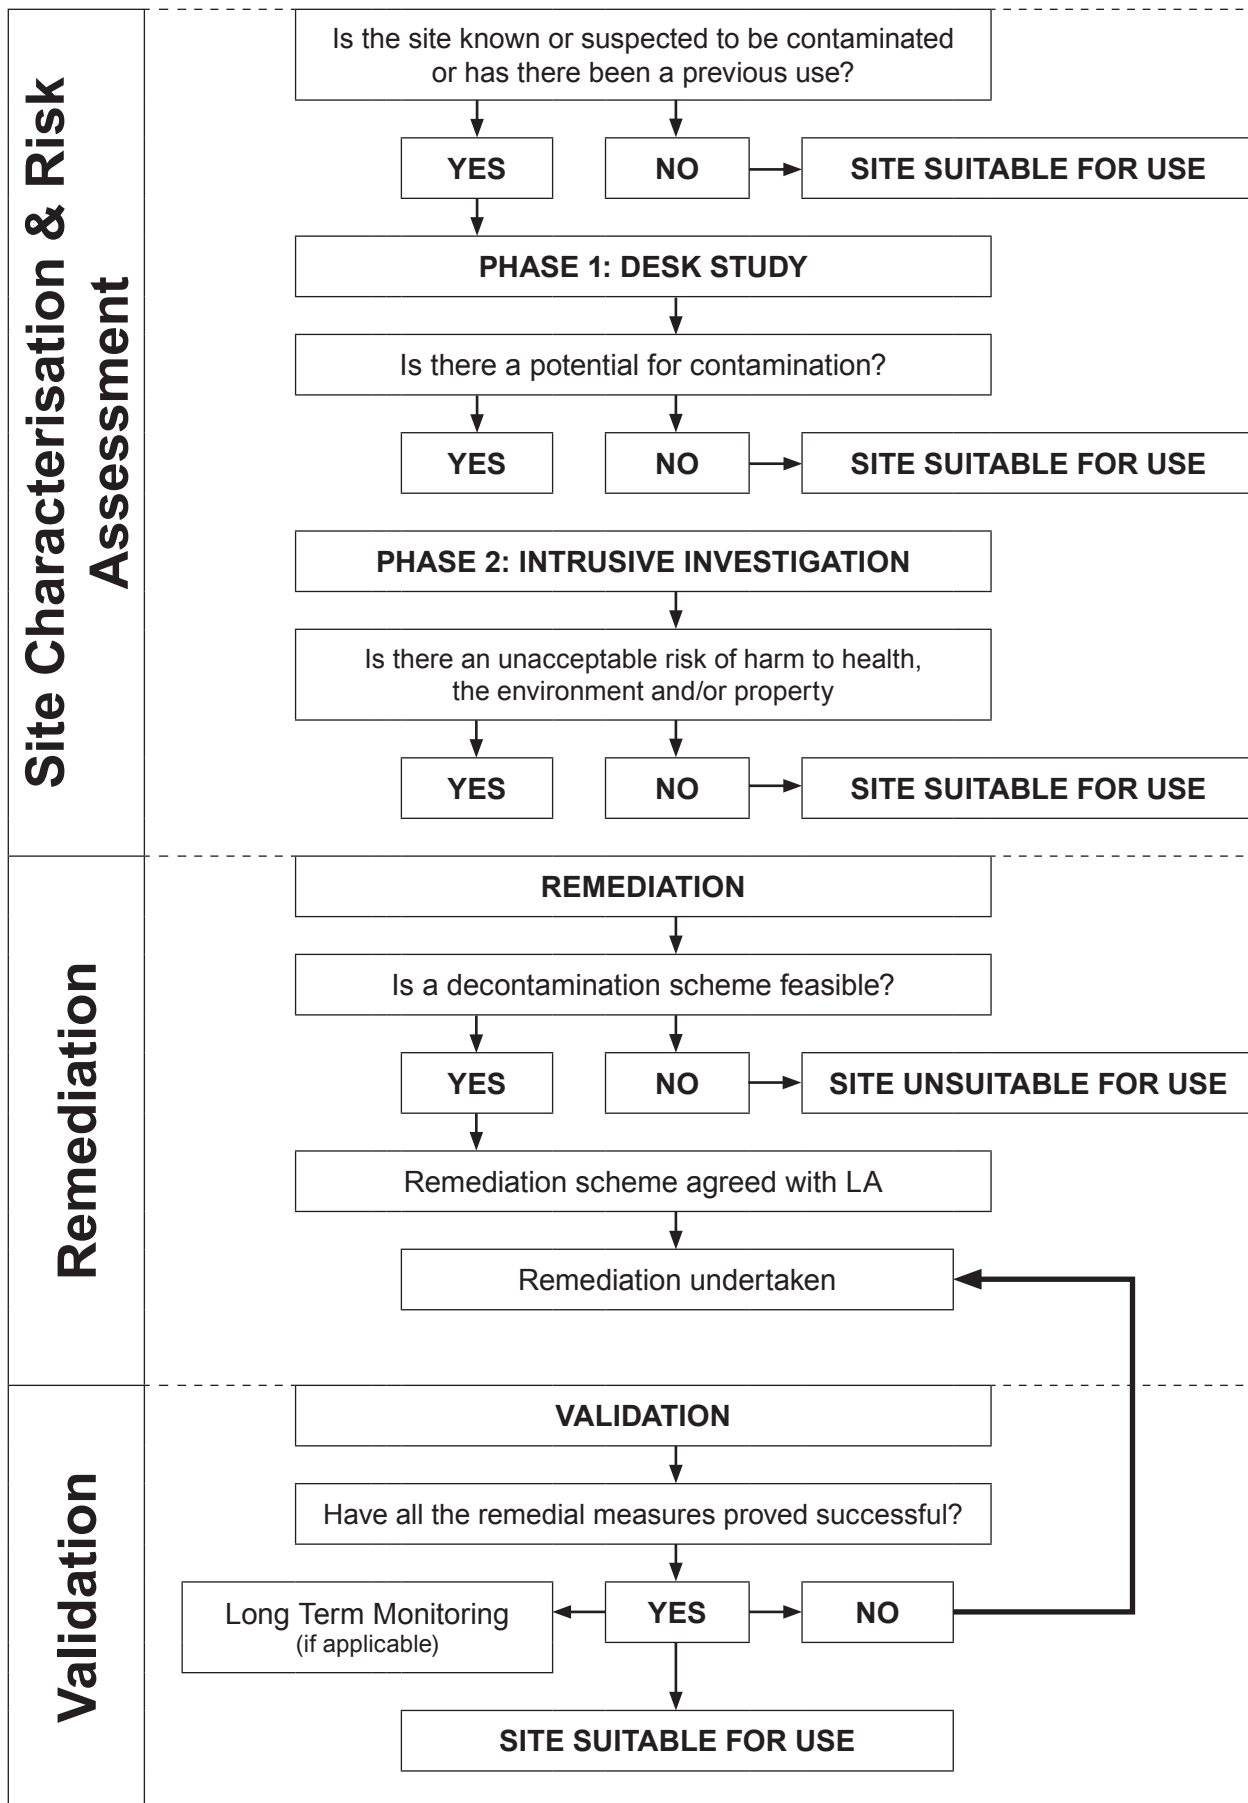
Site Characterisation & Risk Assessment

Is the site known or suspected to be contaminated or has there been a previous use?

YES

NO

SITE SUITABLE FOR USE

PHASE 1: DESK STUDY

Is there a potential for contamination?

YES

NO

SITE SUITABLE FOR USE

PHASE 2: INTRUSIVE INVESTIGATION

Is there an unacceptable risk of harm to health, the environment and/or property

YES

NO

SITE SUITABLE FOR USE

Remediation

REMEDIATION

Is a decontamination scheme feasible?

YES

NO

SITE UNSUITABLE FOR USE

Remediation scheme agreed with LA

Remediation undertaken

Validation

VALIDATION

Have all the remedial measures proved successful?

Long Term Monitoring (if applicable)

YES

NO

SITE SUITABLE FOR USE